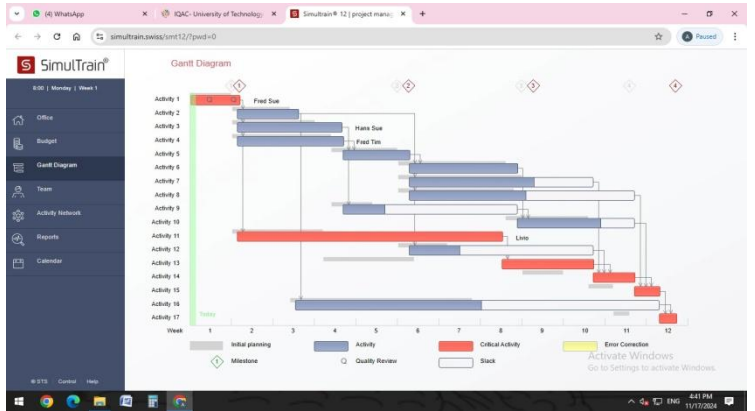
(4) WhatsApp
IQAC- University of Technolog
Simultrain® 12 | project mana
simultrain.swiss/smt12/?pwd=0
Paused

SimulTrain®
8:00 | Monday | Week 1
Office
Budget
Gantt Diagram
Team
Activity Network
Reports
Calendar
© STS Contact Help

Gantt Diagram

1 2 3 4

Activity 1
Activity 2
Activity 3
Activity 4
Activity 5
Activity 6
Activity 7
Activity 8
Activity 9
Activity 10
Activity 11
Activity 12
Activity 13
Activity 14
Activity 15
Activity 16
Activity 17

Fred Sue
Hans Sue
Fred Tim
Livio
Today

Week 1 2 3 4 5 6 7 8 9 10 11 12

Initial planning
Activity
Critical Activity
Error Correction
Milestone
Quality Review
Slack

Activate Windows
Go to Settings to activate Windows.

ENG 4:41 PM 11/17/2024